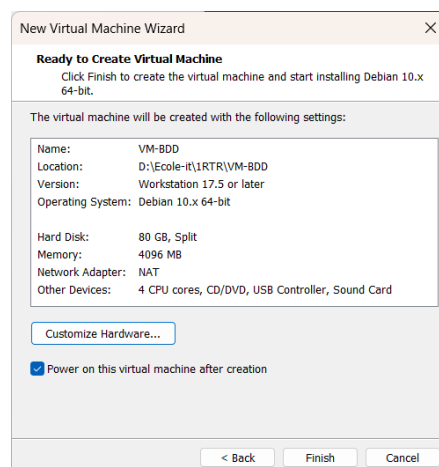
New Virtual Machine Wizard

Ready to Create Virtual Machine

Click Finish to create the virtual machine and start installing Debian 10.x 64-bit.

The virtual machine will be created with the following settings:

| | |
|---|---|
| Name: | VM-BDD |
| Location: | D:\Ecole-it\1RTR\VM-BDD |
| Version: | Workstation 17.5 or later |
| Operating System: | Debian 10.x 64-bit |
| | |
| Hard Disk: | 80 GB, Split |
| Memory: | 4096 MB |
| Network Adapter: | NAT |
| Other Devices: | 4 CPU cores, CD/DVD, USB Controller, Sound Card |

Customize Hardware...

Power on this virtual machine after creation

< Back Finish Cancel